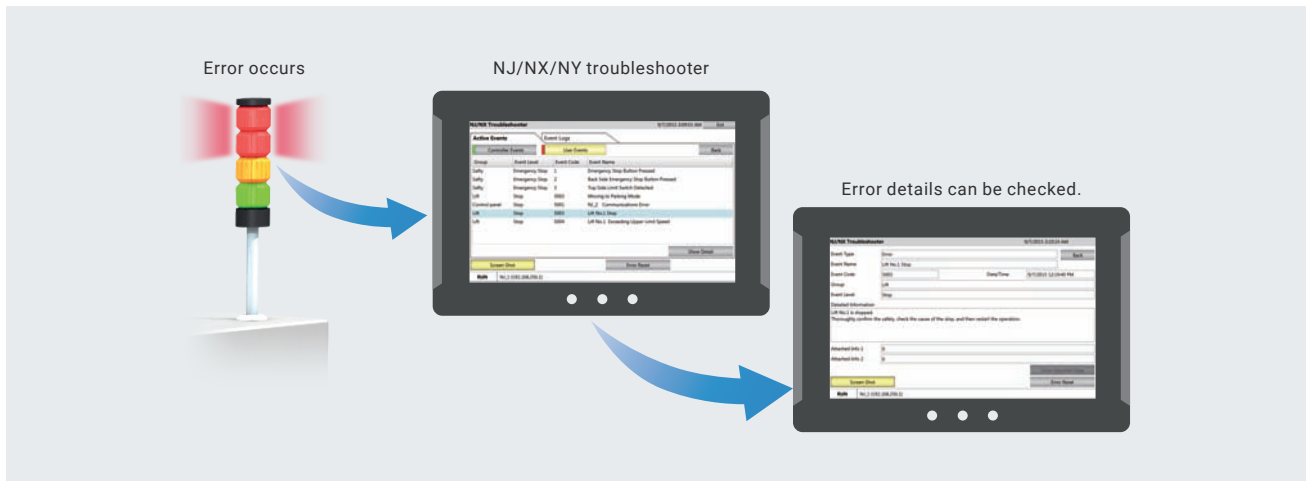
Error occurs

NJ/NX/NY troubleshooter

NJ/NX Troubleshooter

Exit

Active Events

Event Logs

Controller Events

User Events

Back

| Group | Event Level | Event Code | Event Name |
|---|---|---|---|
| Safety | Emergency Stop | 1 | Emergency Stop Button Pressed |
| Safety | Emergency Stop | 2 | Back Side Emergency Stop Button Pressed |
| Safety | Emergency Stop | 3 | Top Side Limit Switch Detected |
| Lift | Stop | 3002 | Moving to Parking Mode |
| Control panel | Stop | 5001 | NJ_2 Communications Error |
| Lift | Stop | 3003 | Lift No.1 Stop |
| Lift | Stop | 3004 | Lift No.1 Exceeding Upper Limit Speed |

Show Detail

Screen Shot

Error Reset

Error details can be checked.

NJ/NX Troubleshooter

Event Type

Error

Back

Event Name

Lift No.1 Stop

Event Code

3003

Date/Time

Group

Lift

Event Level

Stop

Detailed Information

Lift No.1 is stopped.
Thoroughly confirm the safety, check the cause of the stop, and then restart the operation.

Attached Info 1

0

Attached Info 2

0

Screen Shot

Error Reset